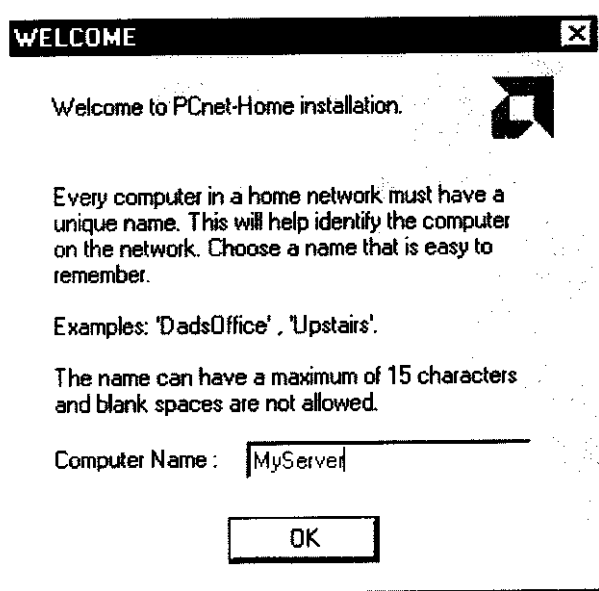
WELCOME

Welcome to PCnet-Home installation.

Every computer in a home network must have a unique name. This will help identify the computer on the network. Choose a name that is easy to remember.

Examples: 'DadsOffice' , 'Upstairs'.

The name can have a maximum of 15 characters and blank spaces are not allowed.

Computer Name : MyServer

OK